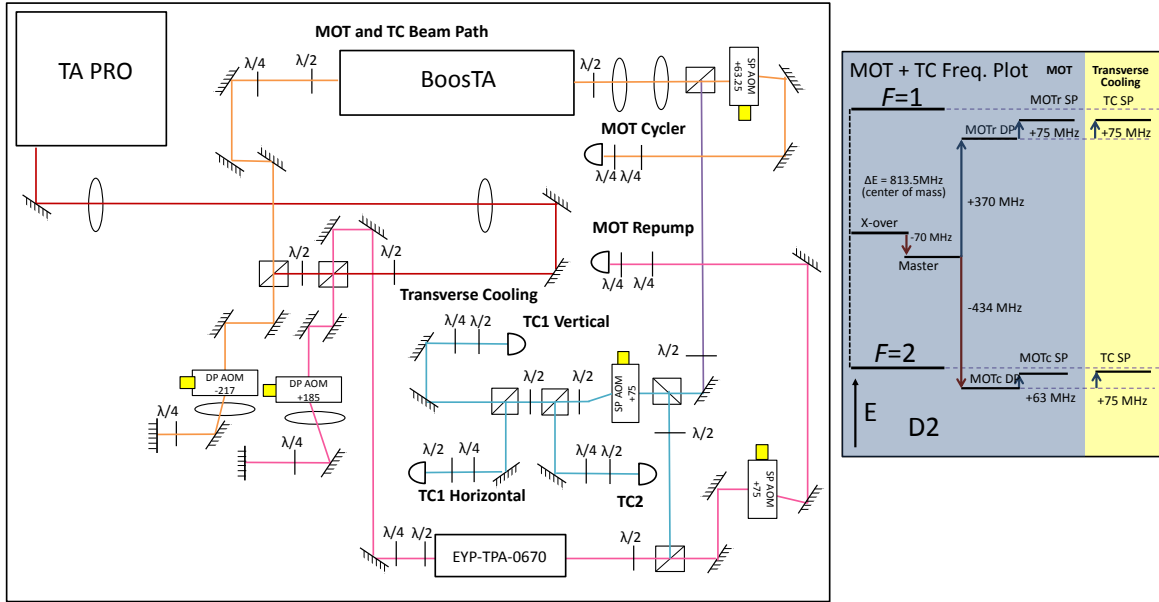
TA PRO

MOT and TC Beam Path

λ/4 λ/2

BoosTA

λ/2

SP AOM +63.25

MOT Cycler

λ/4 λ/4

MOT Repump

λ/2 λ/2

λ/4 λ/4

Transverse Cooling

λ/4 λ/2

TC1 Vertical

λ/2

λ/2 λ/2

SP AOM +75

DP AOM -217

DP AOM +185

λ/4

λ/4

λ/2

λ/2 λ/4

λ/4 λ/2

TC1 Horizontal

TC2

SP AOM +75

λ/4 λ/2

EYP-TPA-0670

λ/2

MOT + TC Freq. Plot

MOT

Transverse Cooling

$F$=1

MOTr SP

TC SP

MOTr DP

+75 MHz

+75 MHz

ΔE = 813.5MHz (center of mass)

+370 MHz

X-over

-70 MHz

Master

-434 MHz

$F$=2

MOTc SP

TC SP

MOTc DP

+63 MHz

+75 MHz

E

D2